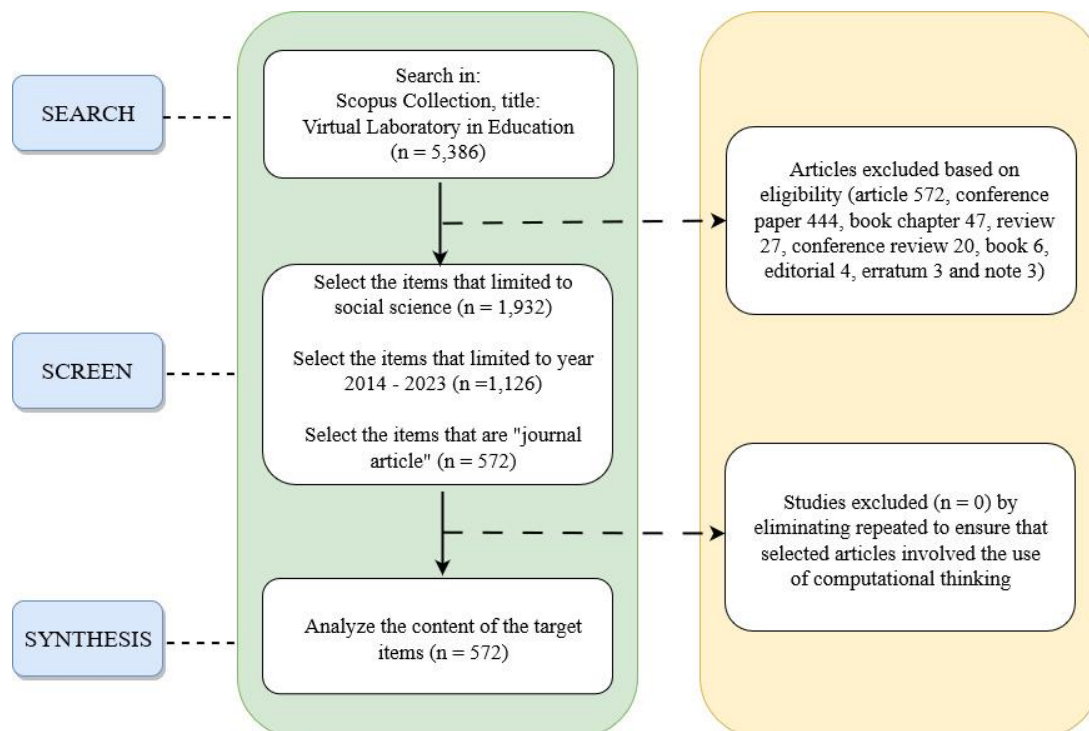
SEARCH

Search in:
Scopus Collection, title:
Virtual Laboratory in Education
(n = 5,386)

Articles excluded based on eligibility (article 572, conference paper 444, book chapter 47, review 27, conference review 20, book 6, editorial 4, erratum 3 and note 3)

SCREEN

Select the items that limited to social science (n = 1,932)

Select the items that limited to year 2014 - 2023 (n =1,126)

Select the items that are "journal article" (n = 572)

Studies excluded (n = 0) by eliminating repeated to ensure that selected articles involved the use of computational thinking

SYNTHESIS

Analyze the content of the target items (n = 572)